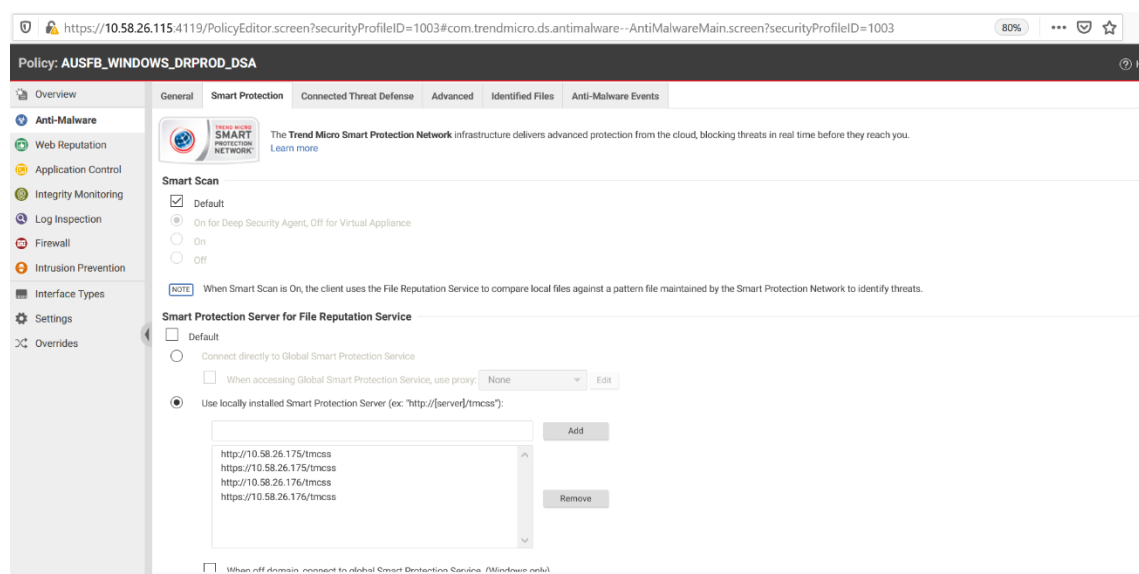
https://10.58.26.115:4119/PolicyEditor.screen?securityProfileID=1003#com.trendmicro.ds.antimalware--AntiMalwareMain.screen?securityProfileID=1003

80%

Policy: AUSFB_WINDOWS_DRPROD_DSA

Overview
Anti-Malware
Web Reputation
Application Control
Integrity Monitoring
Log Inspection
Firewall
Intrusion Prevention
Interface Types
Settings
Overrides

General | Smart Protection | Connected Threat Defense | Advanced | Identified Files | Anti-Malware Events

TREND MICRO SMART PROTECTION NETWORK

The **Trend Micro Smart Protection Network** infrastructure delivers advanced protection from the cloud, blocking threats in real time before they reach you.
Learn more

Smart Scan

Default

On for Deep Security Agent, Off for Virtual Appliance

On

Off

NOTE When Smart Scan is On, the client uses the File Reputation Service to compare local files against a pattern file maintained by the Smart Protection Network to identify threats.

Smart Protection Server for File Reputation Service

Default

Connect directly to Global Smart Protection Service

When accessing Global Smart Protection Service, use proxy: None Edit

Use locally installed Smart Protection Server (ex: "http://[server]/tmcss"):

Add

http://10.58.26.175/tmcss
https://10.58.26.175/tmcss
http://10.58.26.176/tmcss
https://10.58.26.176/tmcss

Remove

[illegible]